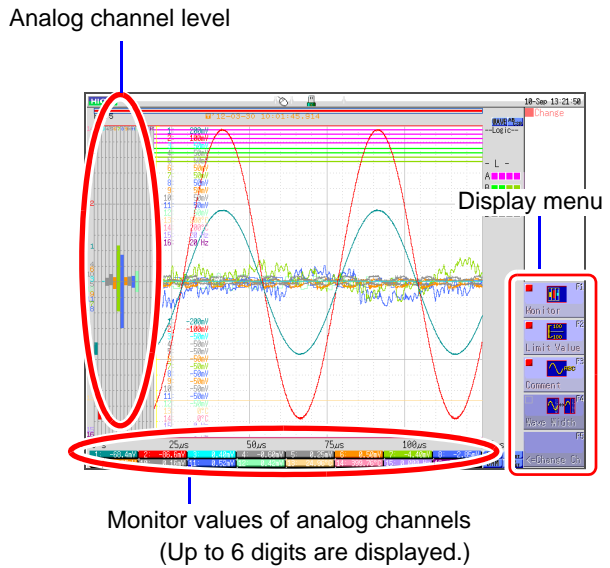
Analog channel level

Display menu

10-Sep 13:21:50

12-09-30 10:01:45.914

Change

--Logic--

- L -

A

B

200mV

100mV

50mV

20/Hz

-200mV

-100mV

-50mV

0°C

F1 Monitor

F2 Limit Value

F3 Comment

F4 Wave Width

F5 ←Change Ch

25μs

50μs

75μs

100μs

-66.6mV

0.45mV

-0.5mV

-4.40mV

0.52mV

Monitor values of analog channels
(Up to 6 digits are displayed.)